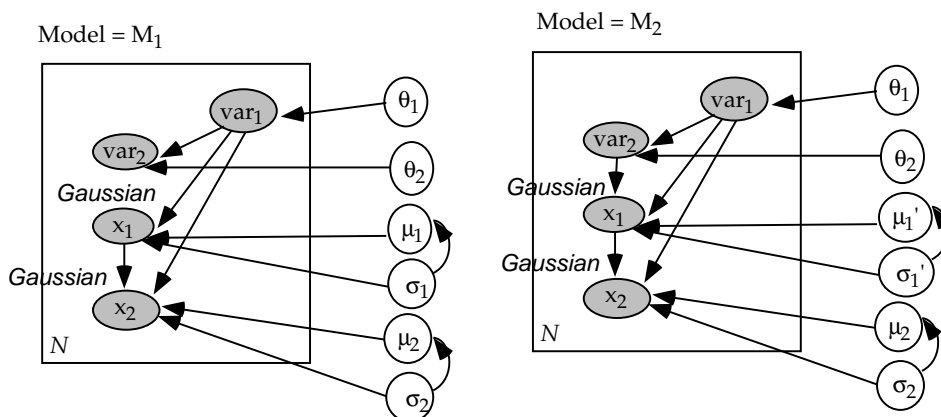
Model = $M_1$

$var_1$

$\theta_1$

$var_2$

$\theta_2$

Gaussian

$x_1$

$\mu_1$

Gaussian

$\sigma_1$

$x_2$

$\mu_2$

N

$\sigma_2$

Model = $M_2$

$var_1$

$\theta_1$

$var_2$

$\theta_2$

Gaussian

$x_1$

$\mu_1'$

Gaussian

$\sigma_1'$

$x_2$

$\mu_2$

N

$\sigma_2$